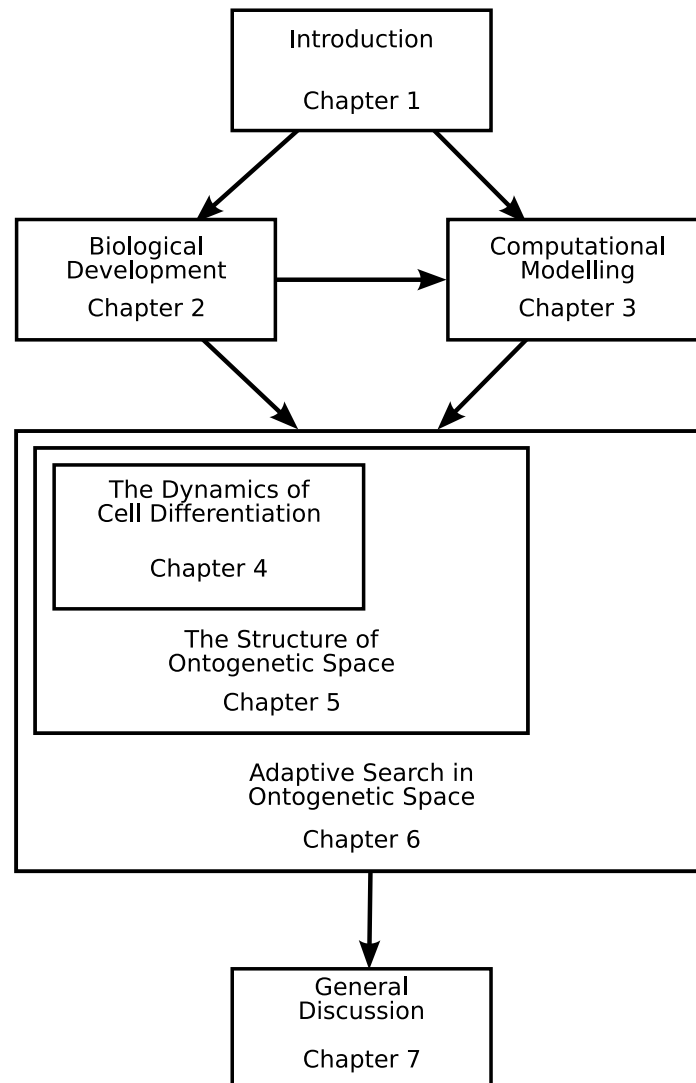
Introduction

Chapter 1

Biological Development

Chapter 2

Computational Modelling

Chapter 3

The Dynamics of Cell Differentiation

Chapter 4

The Structure of Ontogenetic Space

Chapter 5

Adaptive Search in Ontogenetic Space

Chapter 6

General Discussion

Chapter 7